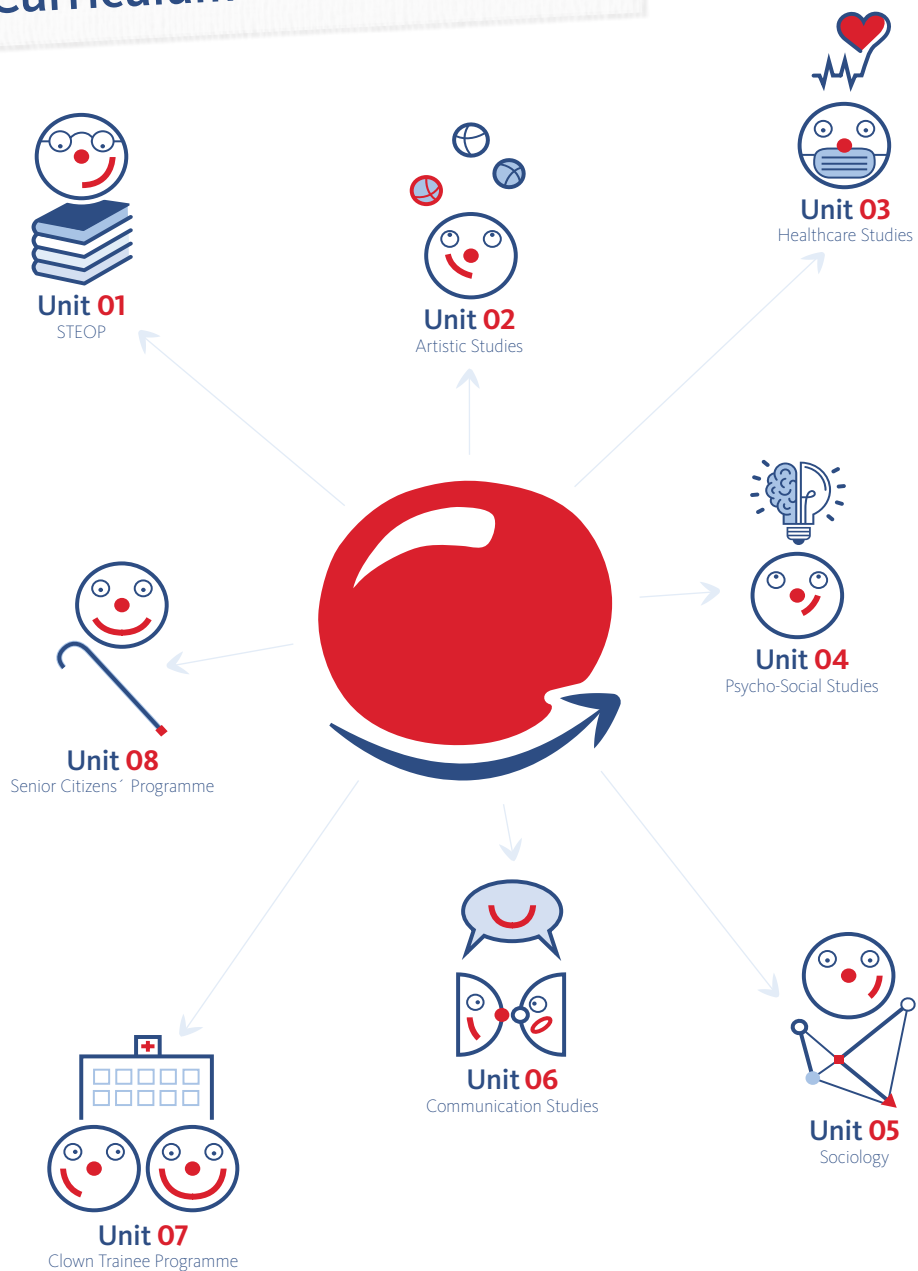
Curriculum

Unit 01
STEOP

Unit 02
Artistic Studies

Unit 03
Healthcare Studies

Unit 04
Psycho-Social Studies

Unit 08
Senior Citizens´ Programme

Unit 06
Communication Studies

Unit 05
Sociology

Unit 07
Clown Trainee Programme